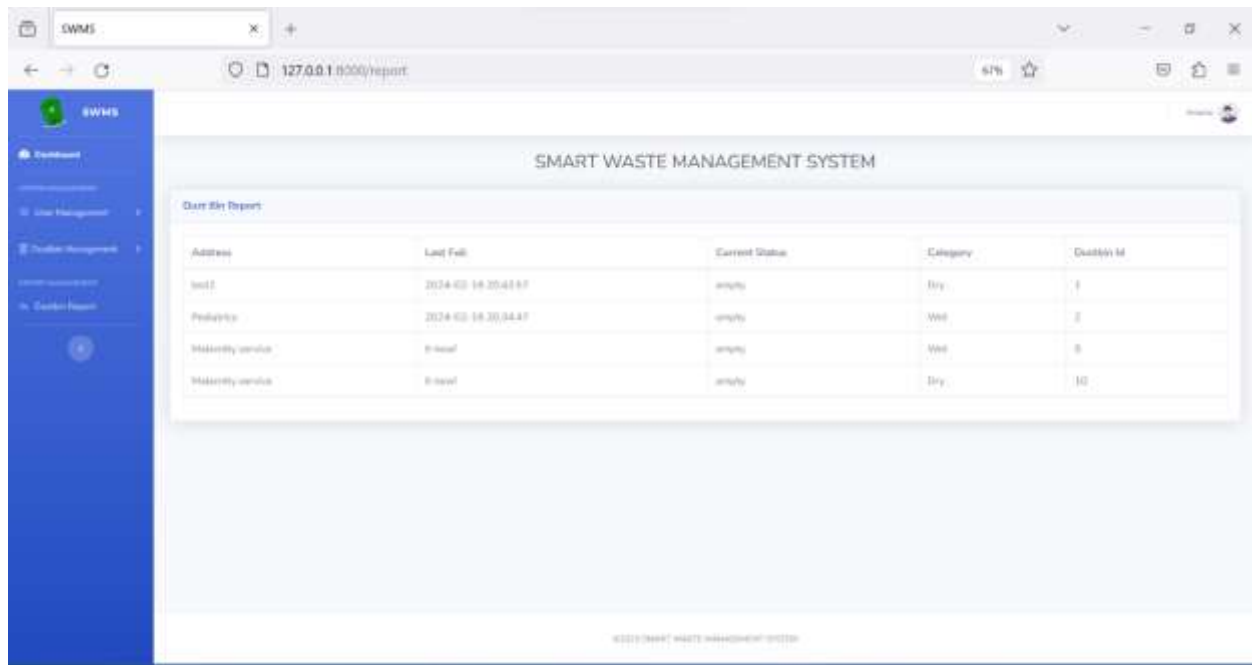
SWMS

127.0.0.1:8000/report

67%

SWMS

Dashboard

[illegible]

User Management

Dustbin Management

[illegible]

Dustbin Report

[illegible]

SMART WASTE MANAGEMENT SYSTEM

Dust Bin Report

| Address | Last Fall | Current Status | Category | Dustbin Id |
|---|---|---|---|---|
| bed3 | 2024-02-18 20:43:57 | empty | Dry | 1 |
| Pediatrics | 2024-02-18 20:34:47 | empty | Wet | 2 |
| Maternity service | 0 level | empty | Wet | 9 |
| Maternity service | 0 level | empty | Dry | 10 |

©2023 SMART WASTE MANAGEMENT SYSTEM